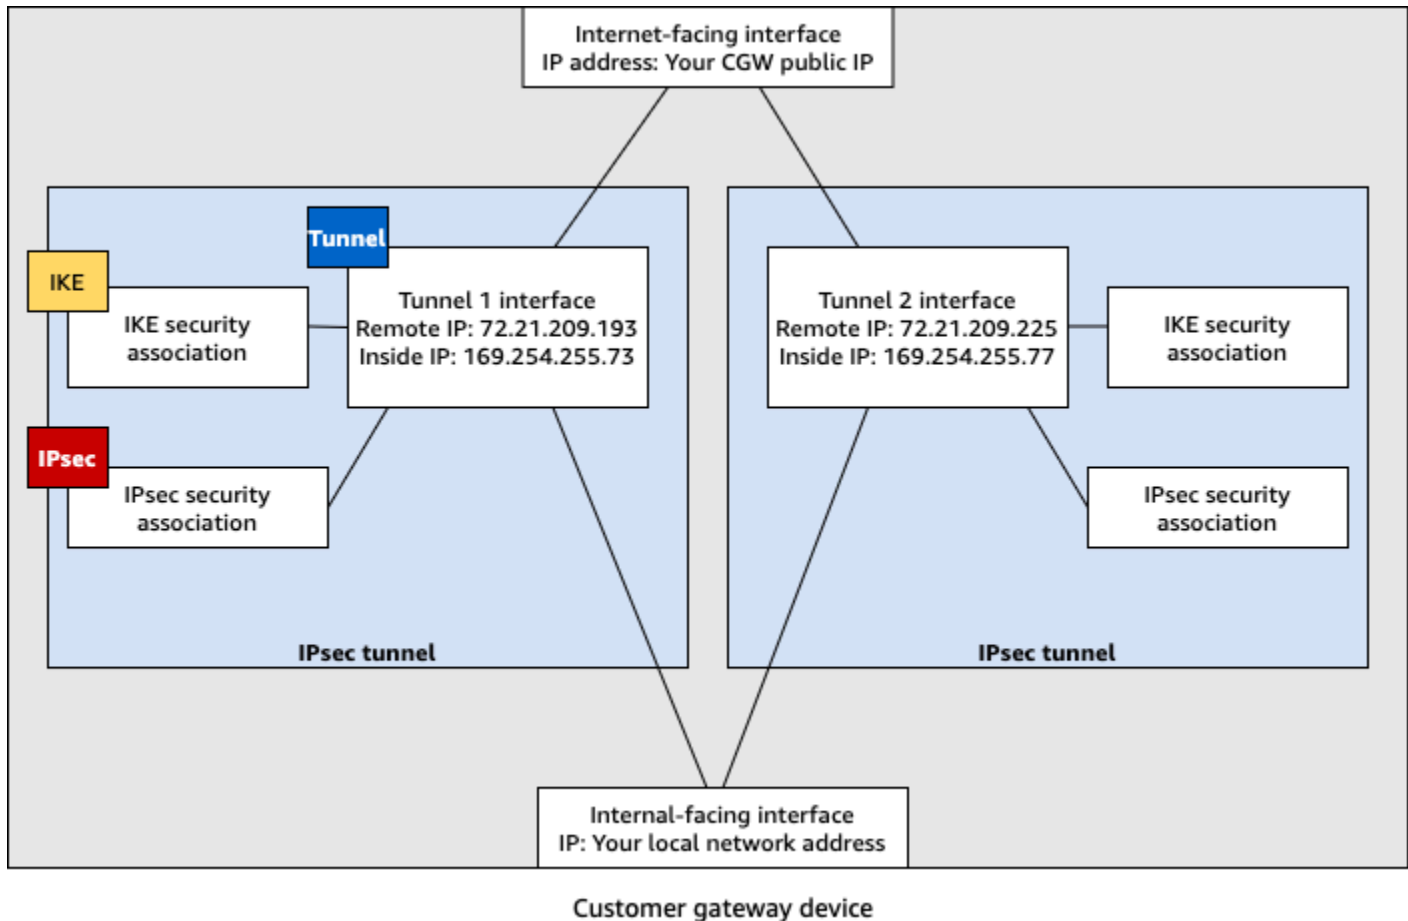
Internet-facing interface
IP address: Your CGW public IP

Tunnel

IKE

IKE security association

Tunnel 1 interface
Remote IP: 72.21.209.193
Inside IP: 169.254.255.73

IPsec

IPsec security association

IPsec tunnel

Tunnel 2 interface
Remote IP: 72.21.209.225
Inside IP: 169.254.255.77

IKE security association

IPsec security association

IPsec tunnel

Internal-facing interface
IP: Your local network address

Customer gateway device